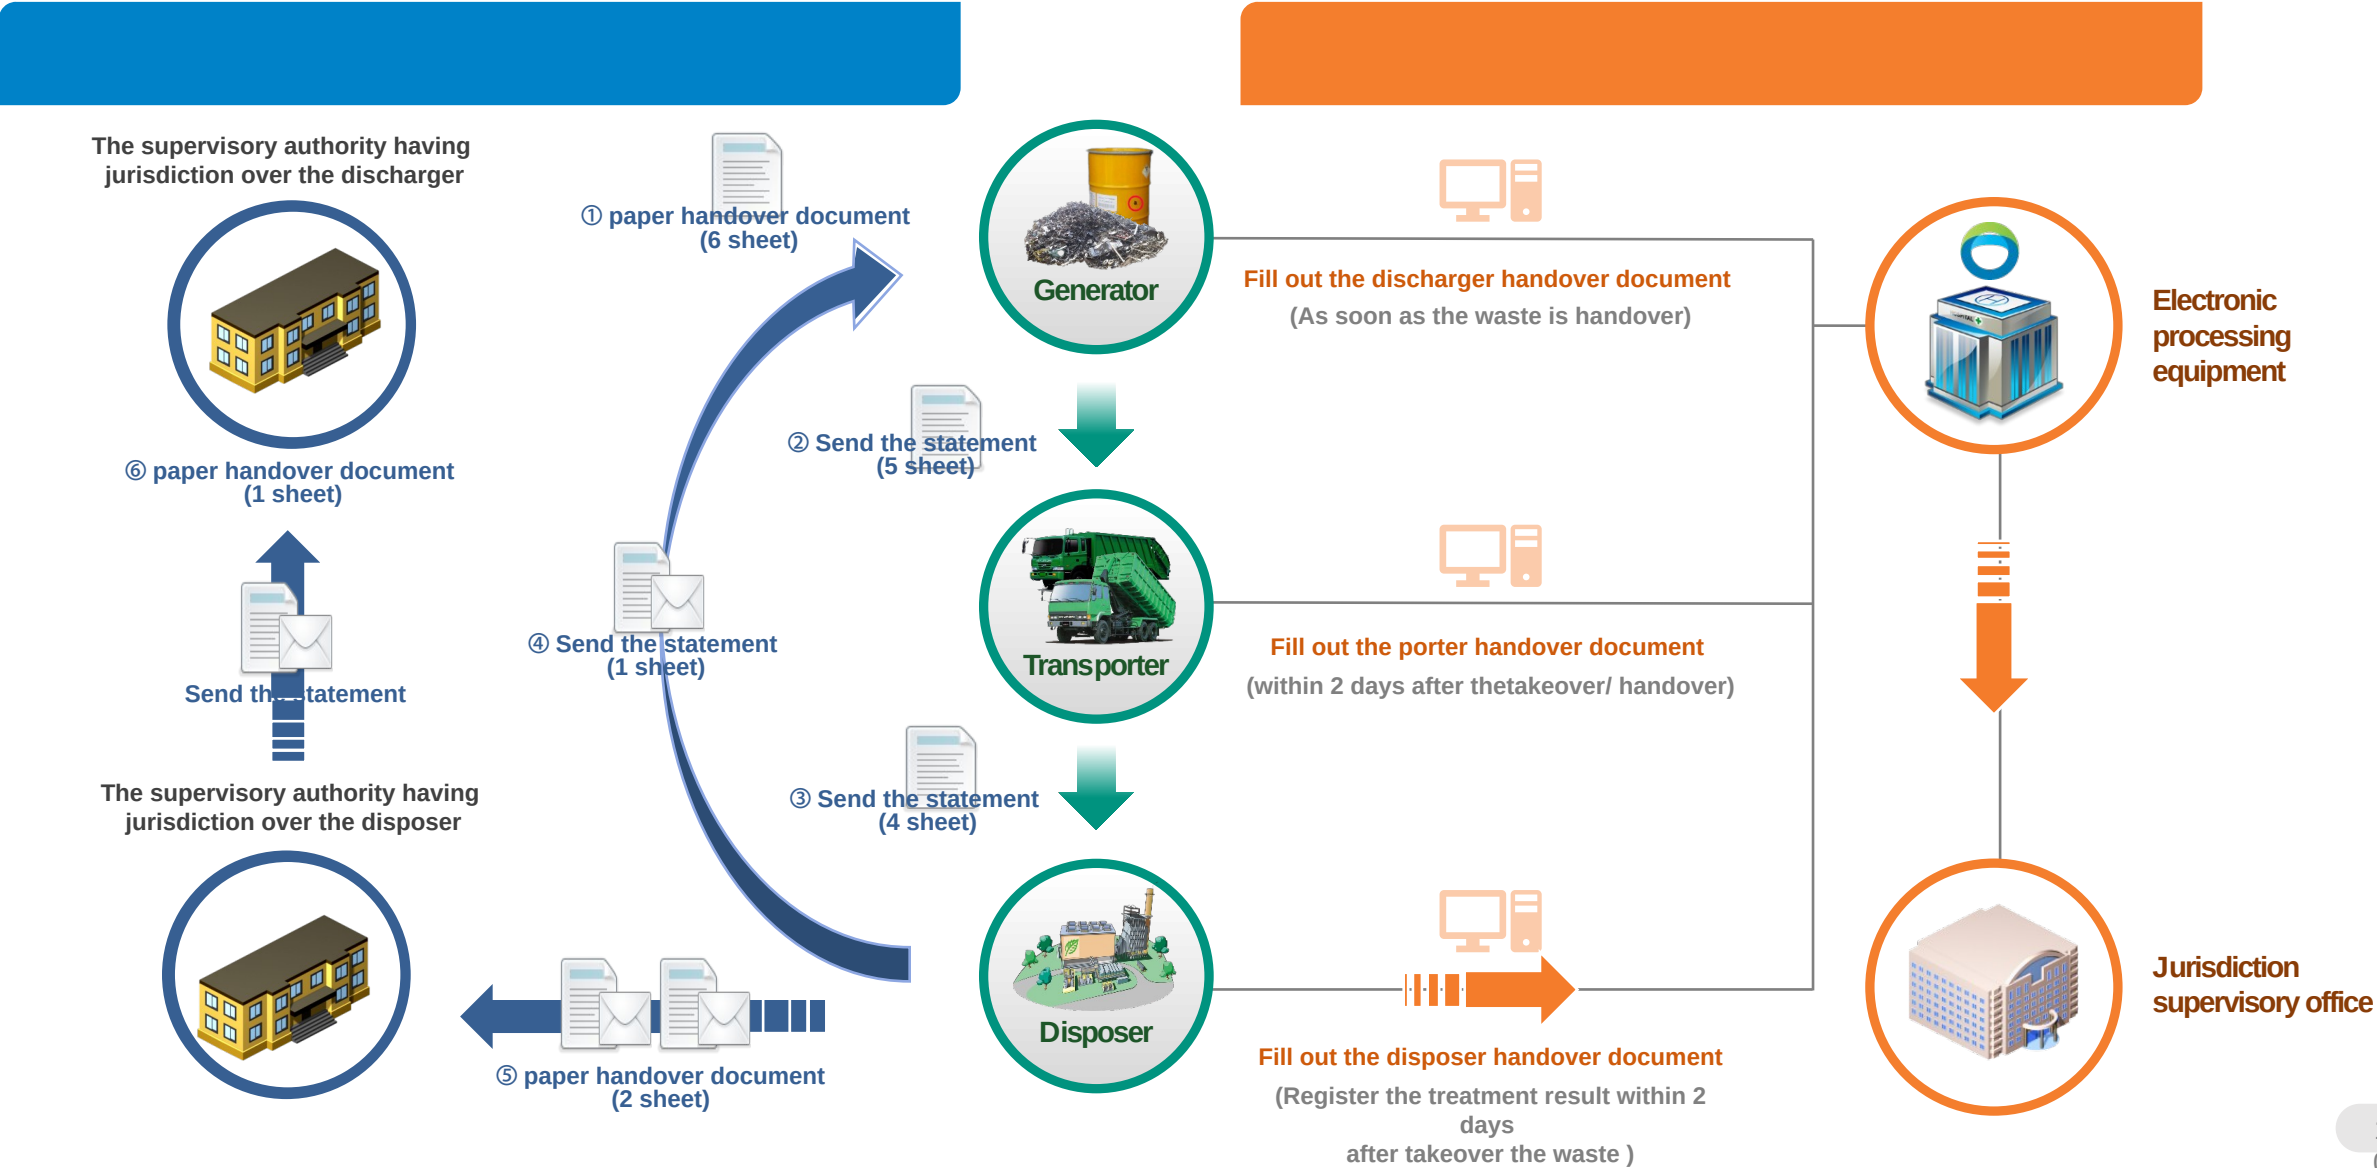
The supervisory authority having jurisdiction over the discharger

⑥ paper handover document (1 sheet)

Send th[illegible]tatement

The supervisory authority having jurisdiction over the disposer

① paper handover document (6 sheet)

② Send the statement (5 sheet)

④ Send the statement (1 sheet)

③ Send the statement (4 sheet)

⑤ paper handover document (2 sheet)

Generator

Transporter

Disposer

Fill out the discharger handover document
(As soon as the waste is handover)

Fill out the porter handover document
(within 2 days after thetakeover/ handover)

Fill out the disposer handover document
(Register the treatment result within 2 days
after takeover the waste )

Electronic processing equipment

Jurisdiction supervisory office